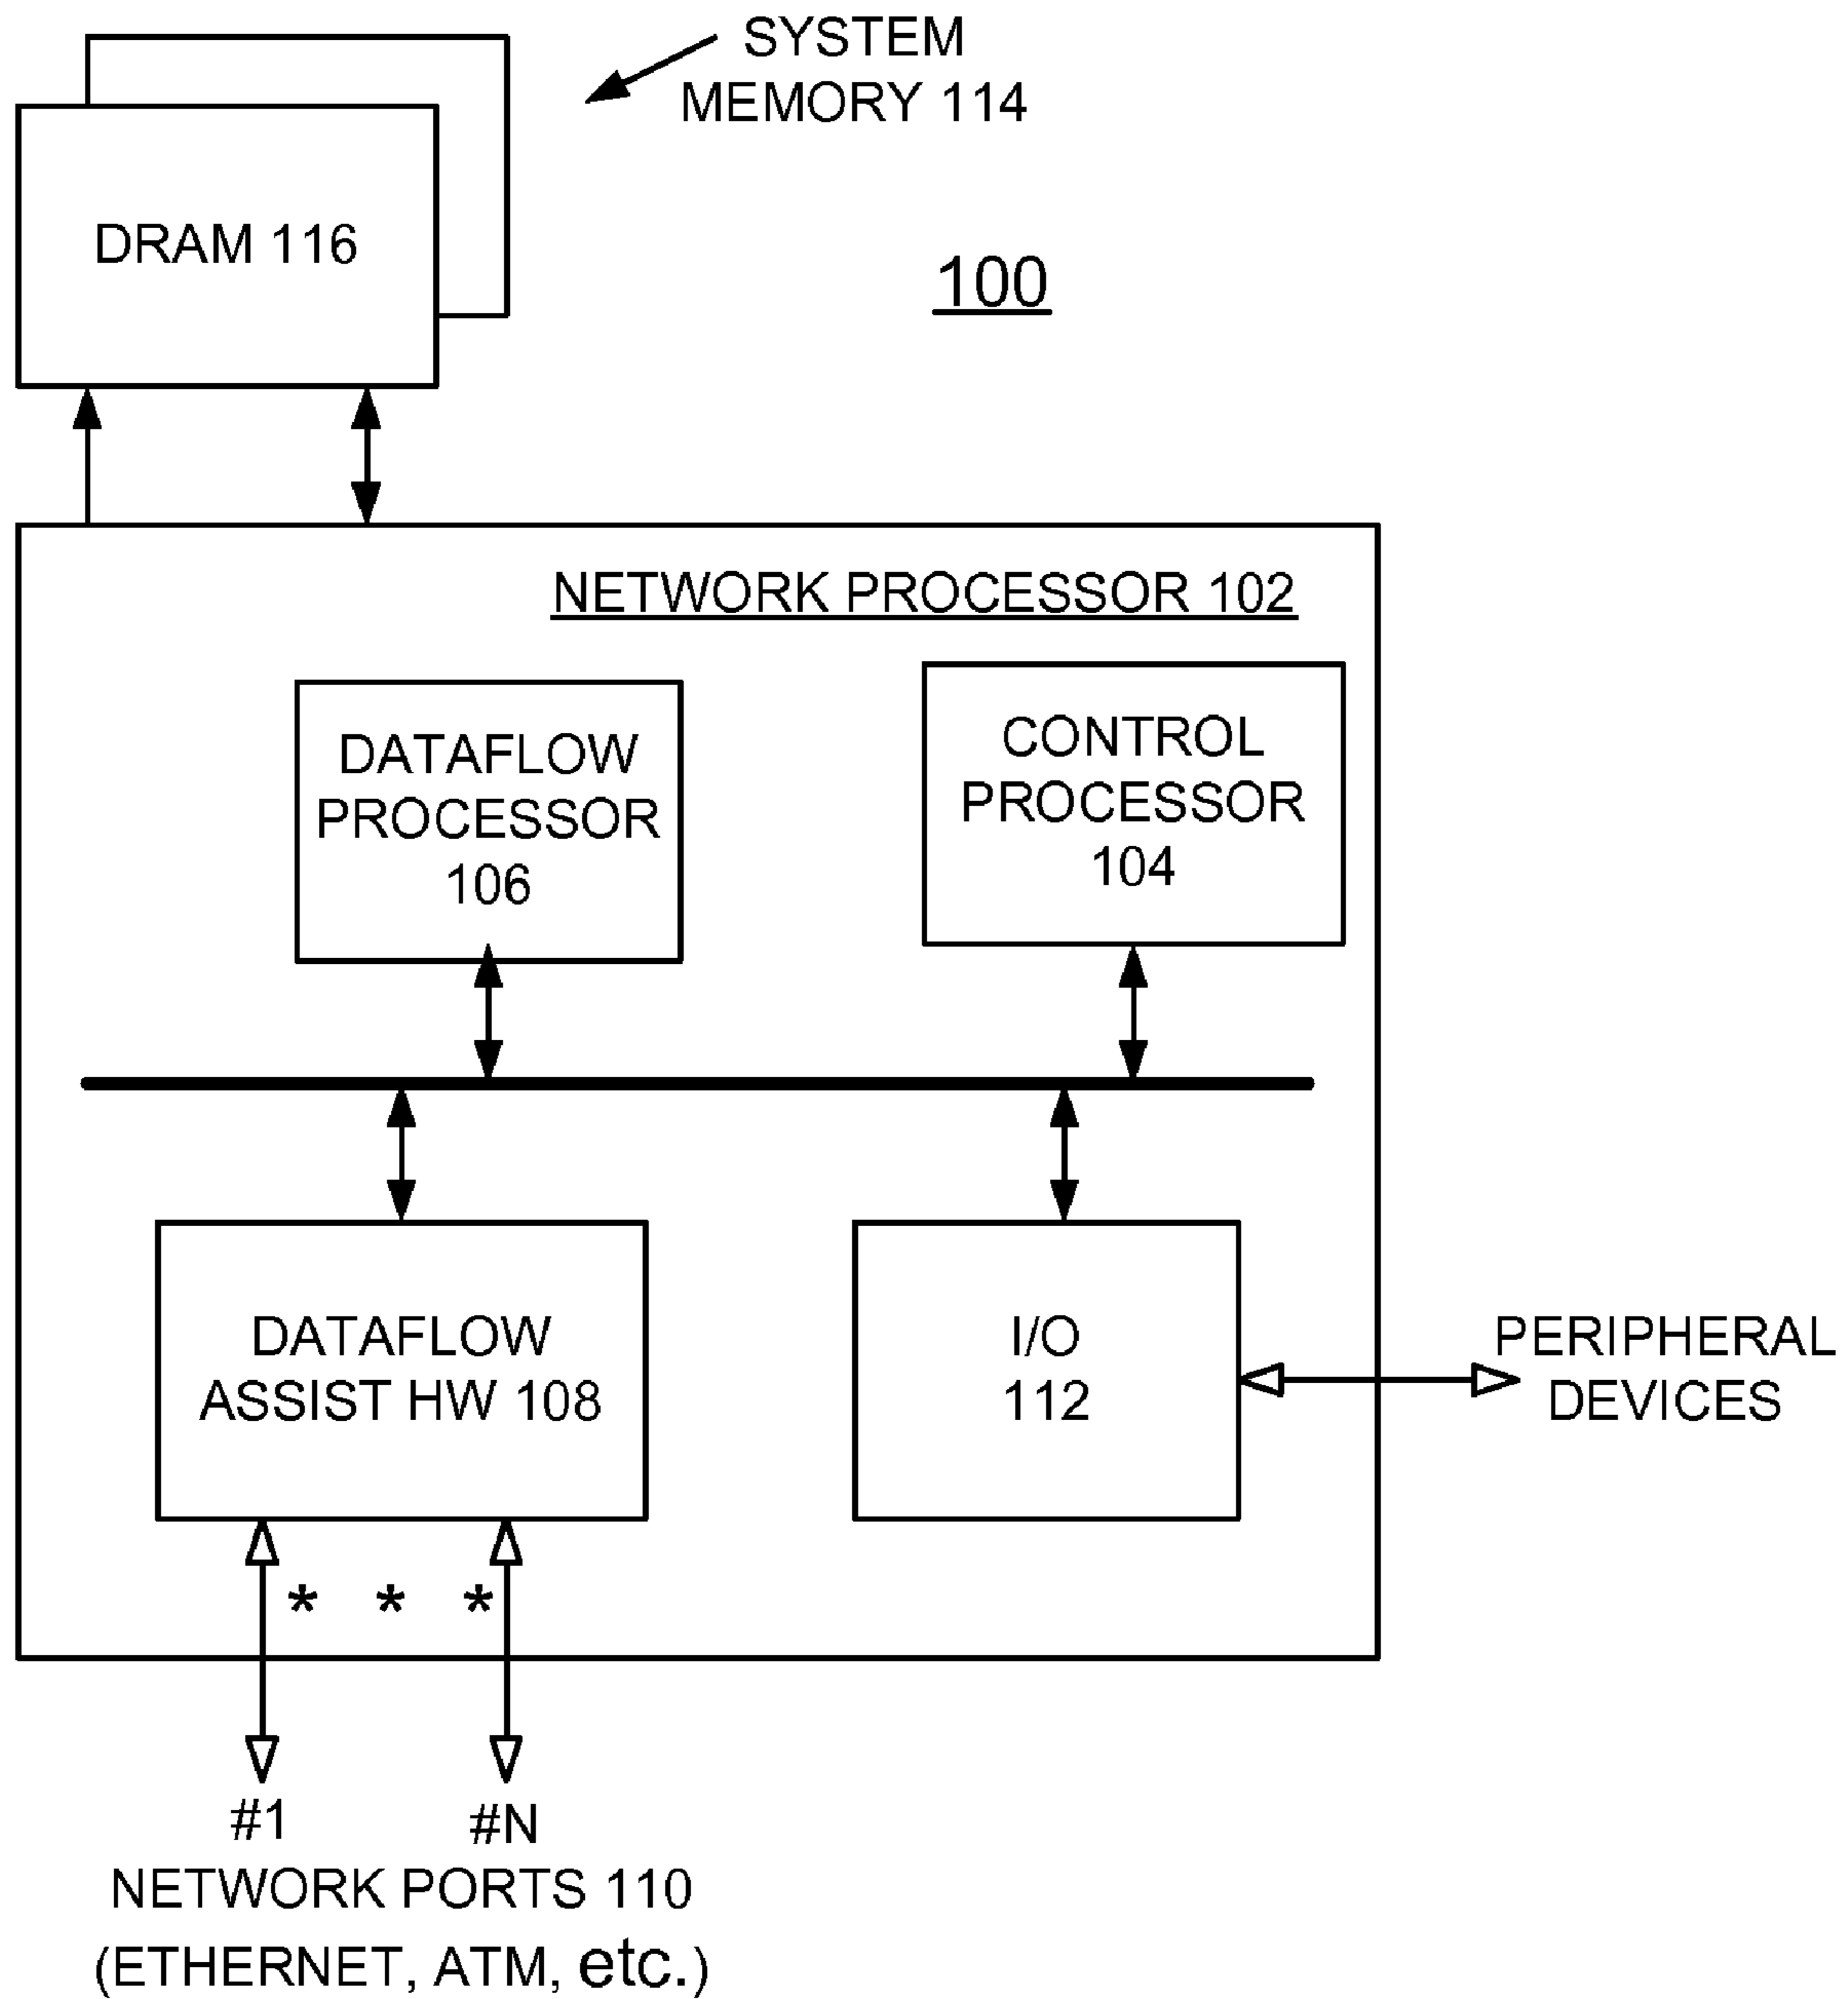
SYSTEM MEMORY 114

DRAM 116

100

NETWORK PROCESSOR 102

DATAFLOW PROCESSOR 106

CONTROL PROCESSOR 104

DATAFLOW ASSIST HW 108

I/O 112

PERIPHERAL DEVICES

* * *

#1

#N

NETWORK PORTS 110
(ETHERNET, ATM, etc.)